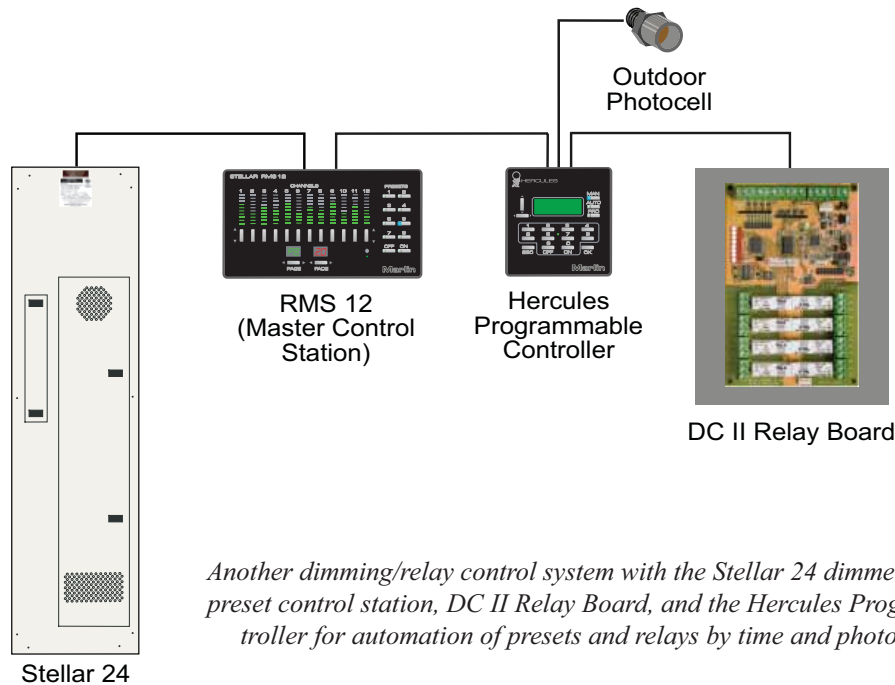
Outdoor Photocell

STELLAR RMS 12
CHANNELS
1 2 3 4 5 6 7 8 9 10 11 12
PRESETS
1 2
3 4
5 6
7 8
OFF ON
PAGE PAGE
Martin

RMS 12 (Master Control Station)

HERCULES
MAN
AUTO
PRG
ESC OFF ON OK
Martin

Hercules Programmable Controller

DC II Relay Board

Another dimming/relay control system with the Stellar 24 dimme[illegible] preset control station, DC II Relay Board, and the Hercules Prog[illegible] troller for automation of presets and relays by time and photo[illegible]

Stellar 24